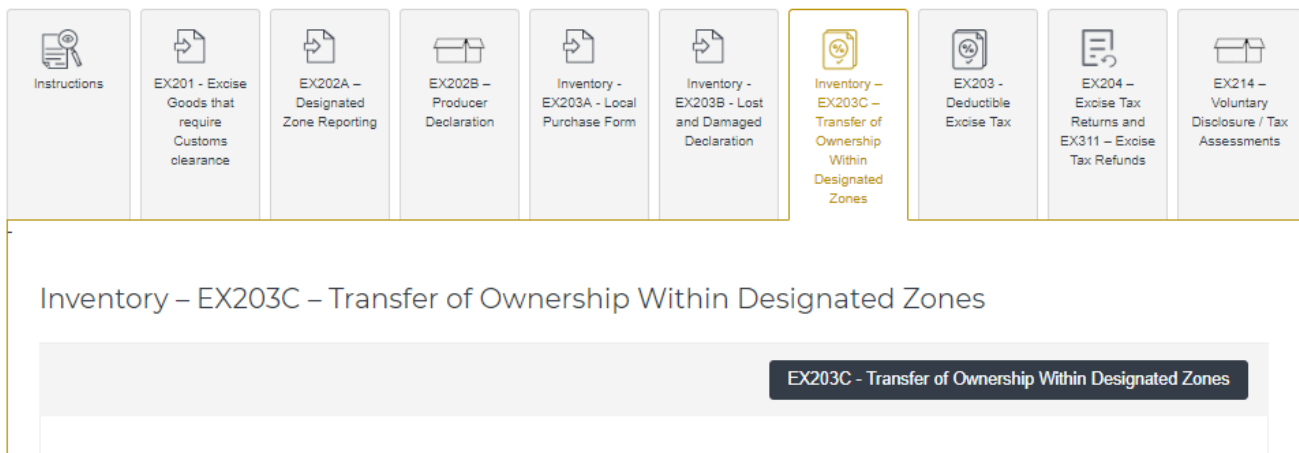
Instructions

EX201 - Excise Goods that require Customs clearance

EX202A – Designated Zone Reporting

EX202B – Producer Declaration

Inventory - EX203A - Local Purchase Form

Inventory - EX203B - Lost and Damaged Declaration

Inventory – EX203C – Transfer of Ownership Within Designated Zones

EX203 - Deductible Excise Tax

EX204 – Excise Tax Returns and EX311 – Excise Tax Refunds

EX214 – Voluntary Disclosure / Tax Assessments

Inventory – EX203C – Transfer of Ownership Within Designated Zones

EX203C - Transfer of Ownership Within Designated Zones